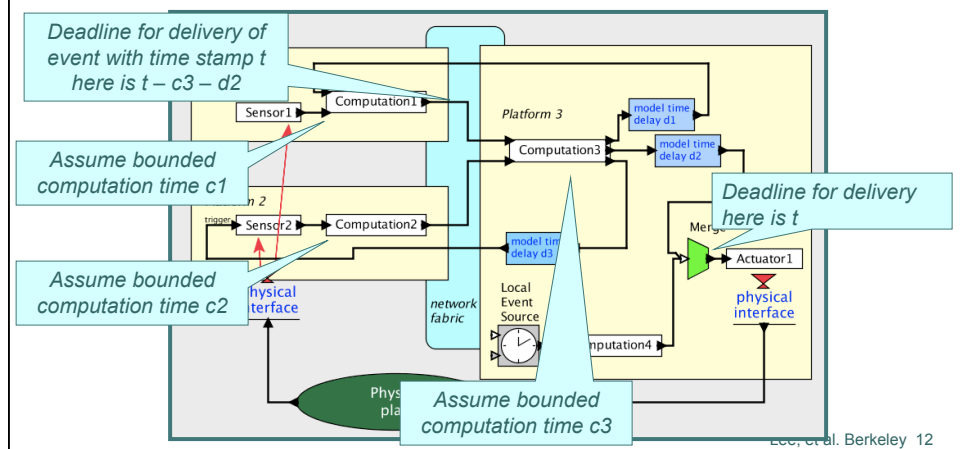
Deadline for delivery of event with time stamp t here is t – c3 – d2

Sensor1

Computation1

Platform 3

model time delay d1

Computation3

model time delay d2

Assume bounded computation time c1

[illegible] 2

trigger

Sensor2

Computation2

Deadline for delivery here is t

model tim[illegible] delay d3

Merge

Actuator1

Assume bounded computation time c2

physical interface

network fabric

Local Event Source

physical interface

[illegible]mputation4

Phys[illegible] pla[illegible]

Assume bounded computation time c3

Lee, et al. Berkeley 12